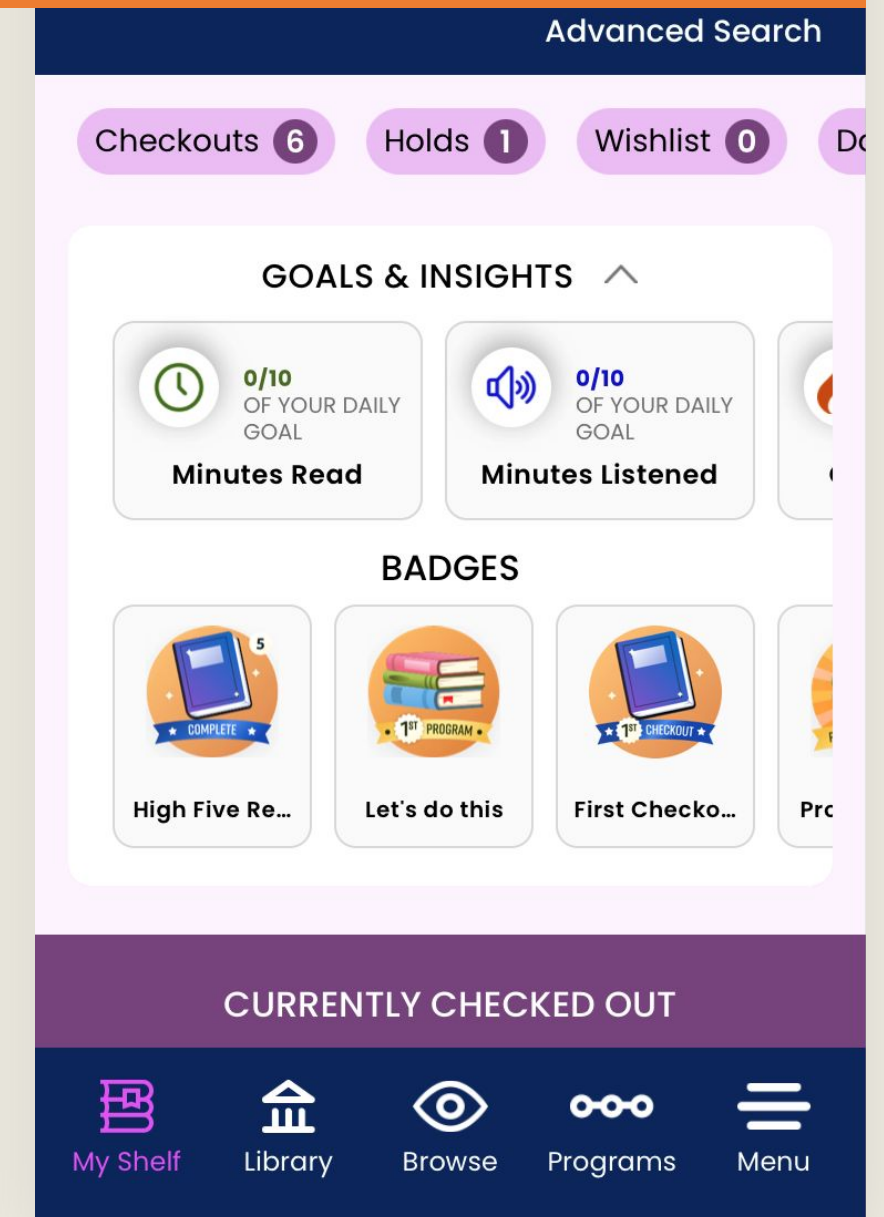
Advanced Search

Checkouts 6 Holds 1 Wishlist 0 Do

GOALS & INSIGHTS

0/10
OF YOUR DAILY GOAL
Minutes Read

0/10
OF YOUR DAILY GOAL
Minutes Listened

BADGES

5
COMPLETE
High Five Re...

1ST PROGRAM
Let's do this

1ST CHECKOUT
First Checko...

Pro

CURRENTLY CHECKED OUT

My Shelf Library Browse Programs Menu